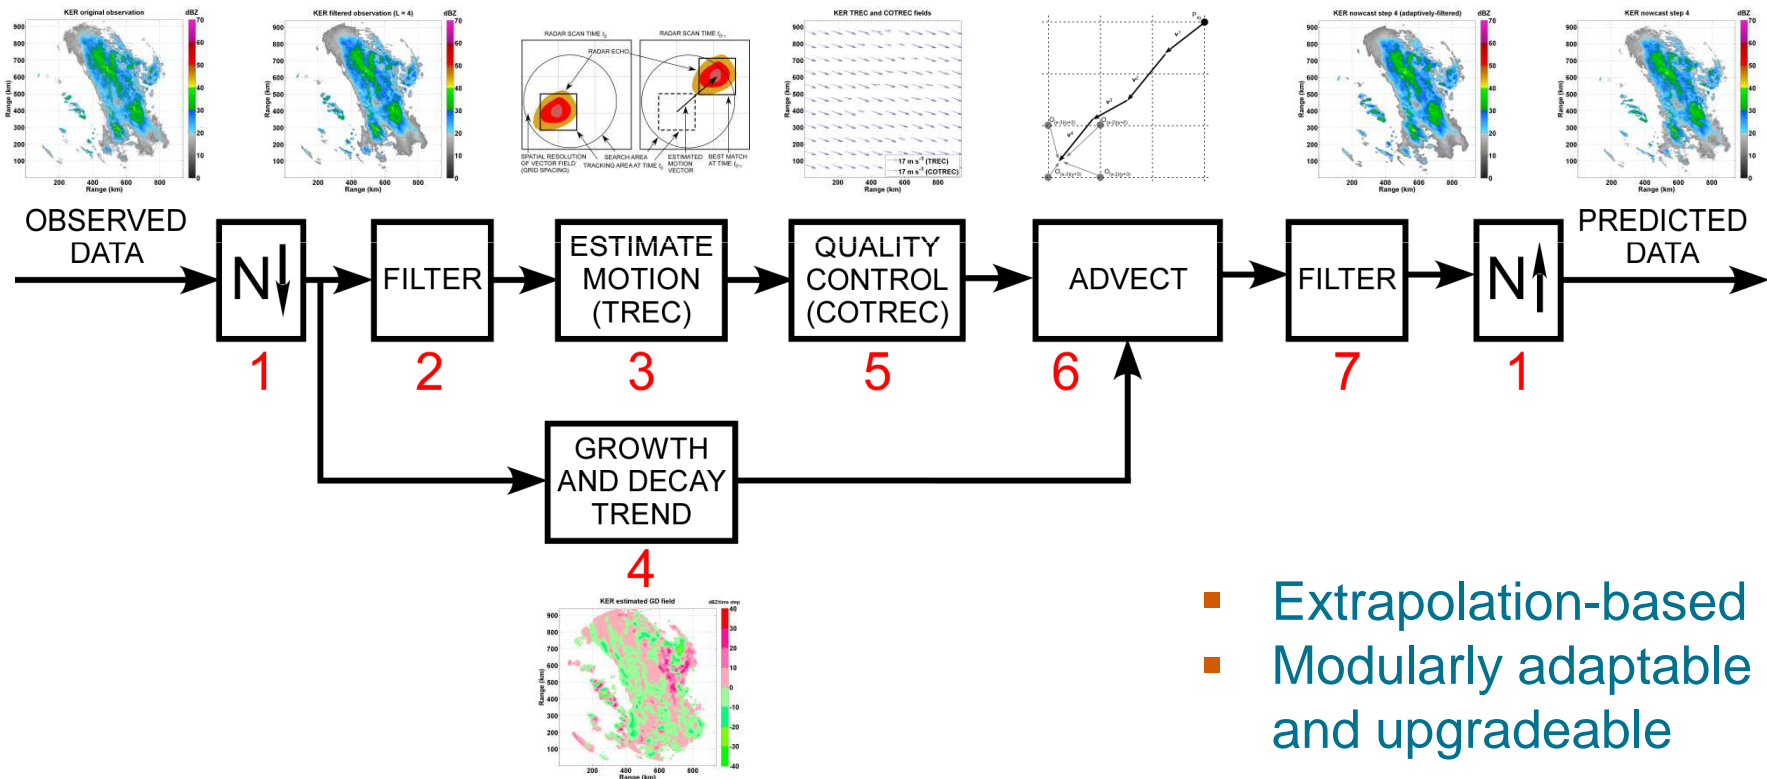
KER original observation dBZ
900 800 700 600 500 400 300 200 100
Range (km)
200 400 600 800
Range (km)
70 60 50 40 30 20 10 0

KER filtered observation (L = 4) dBZ
900 800 700 600 500 400 300 200 100
Range (km)
200 400 600 800
Range (km)
70 60 50 40 30 20 10 0

RADAR SCAN TIME $t_0$
RADAR ECHO
RADAR SCAN TIME $t_{0+1}$
SPATIAL RESOLUTION OF VECTOR FIELD (GRID SPACING)
SEARCH AREA
TRACKING AREA AT TIME $t_0$
ESTIMATED MOTION VECTOR
BEST MATCH AT TIME $t_{0+1}$

KER TREC and COTREC fields
900 800 700 600 500 400 300 200 100
Range (km)
200 400 600 800
Range (km)
17 m s$^{-1}$ (TREC)
17 m s$^{-1}$ (COTREC)

KER nowcast step 4 (adaptively-filtered) dBZ
900 800 700 600 500 400 300 200 100
Range (km)
200 400 600 800
Range (km)
70 60 50 40 30 20 10 0

KER nowcast step 4 dBZ
900 800 700 600 500 400 300 200 100
Range (km)
200 400 600 800
Range (km)
70 60 50 40 30 20 10 0

OBSERVED DATA
N↓
1
FILTER
2
ESTIMATE MOTION (TREC)
3
QUALITY CONTROL (COTREC)
5
ADVECT
6
FILTER
7
N↑
1
PREDICTED DATA

GROWTH AND DECAY TREND
4

KER estimated GD field dBZ/time step
900 800 700 600 500 400 300 200 100
Range (km)
200 400 600 800
Range (km)
40 30 20 10 0 -10 -20 -30 -40

Extrapolation-based
Modularly adaptable and upgradeable